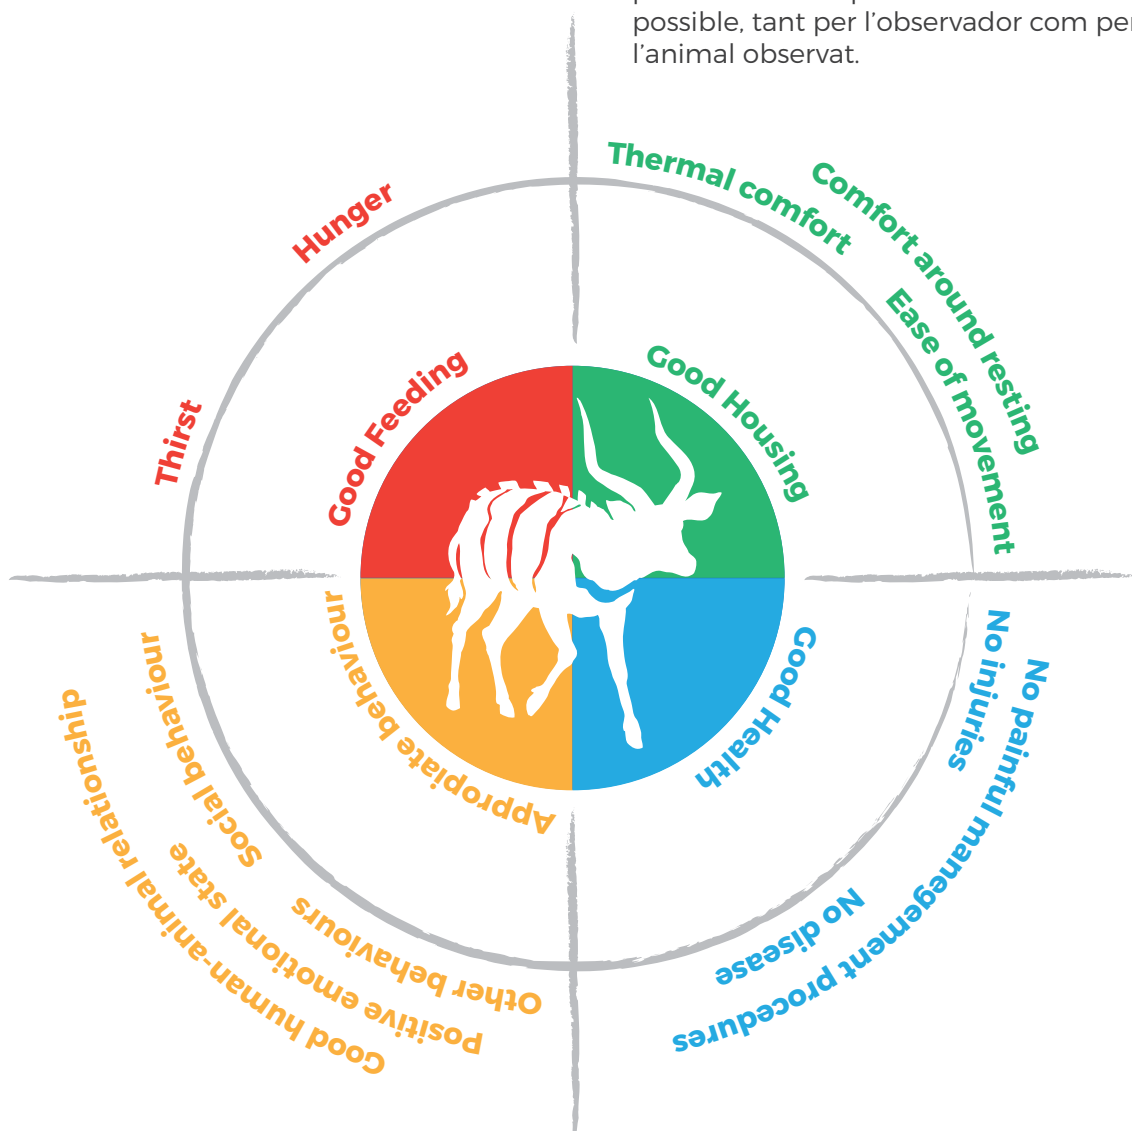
possible, tant per l'observador com per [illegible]
l'animal observat.

Hunger

Thirst

Good Feeding

Thermal comfort

Comfort around resting

Ease of movement

Good Housing

No injuries

No painful manegement procedures

No disease

Good Health

Appropiate behaviour

Social behaviour

Good human-animal relationship

Positive emotional state

Other behaviours